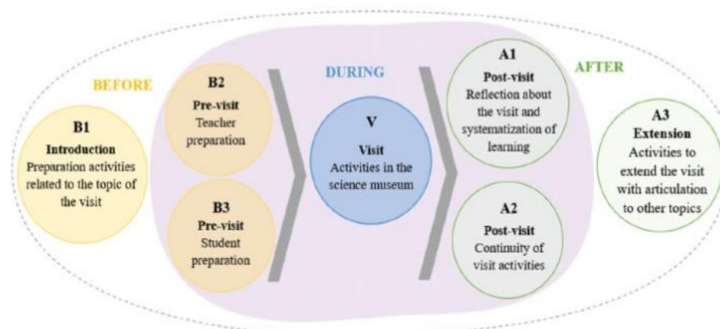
BEFORE

B1
Introduction
Preparation activities related to the topic of the visit

B2
Pre-visit
Teacher preparation

B3
Pre-visit
Student preparation

DURING

V
Visit
Activities in the science museum

AFTER

A1
Post-visit
Reflection about the visit and systematization of learning

A2
Post-visit
Continuity of visit activities

A3
Extension
Activities to extend the visit with articulation to other topics